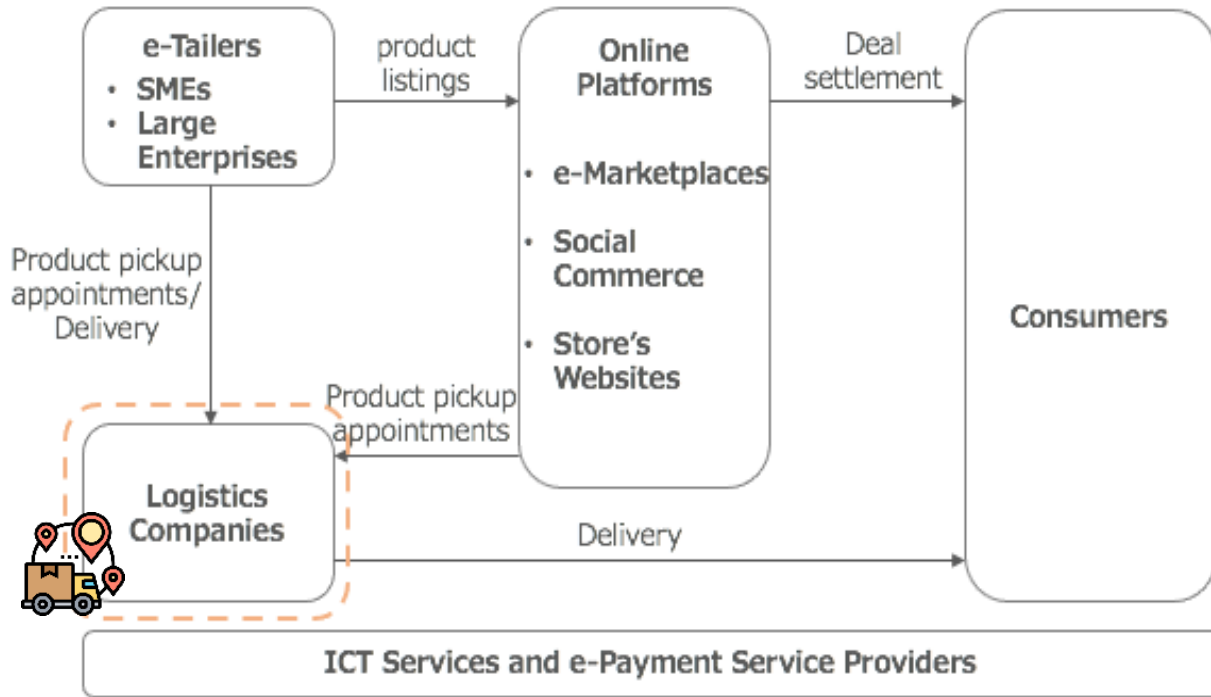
e-Tailers
- SMEs
- Large Enterprises

product listings

Online Platforms

- e-Marketplaces
- Social Commerce
- Store's Websites

Deal settlement

Consumers

Product pickup appointments/ Delivery

Product pickup appointments

Logistics Companies

Delivery

ICT Services and e-Payment Service Providers